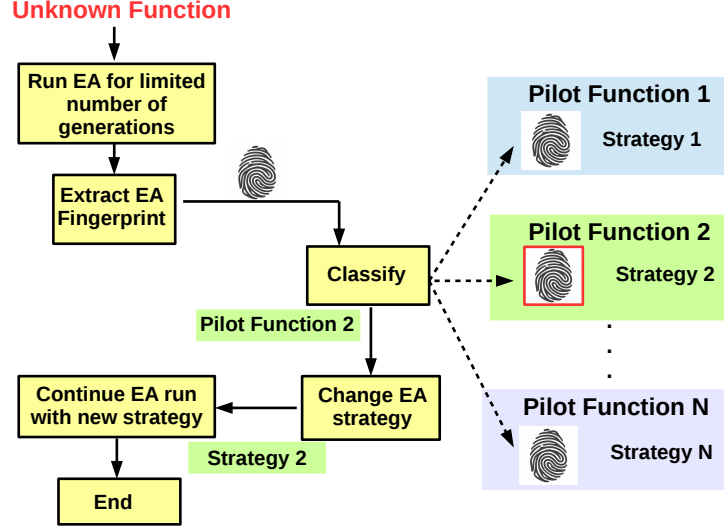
Unknown Function

Run EA for limited number of generations

Extract EA Fingerprint

Classify

Pilot Function 2

Change EA strategy

Strategy 2

Continue EA run with new strategy

End

Pilot Function 1

Strategy 1

Pilot Function 2

Strategy 2

.
.
.

Pilot Function N

Strategy N